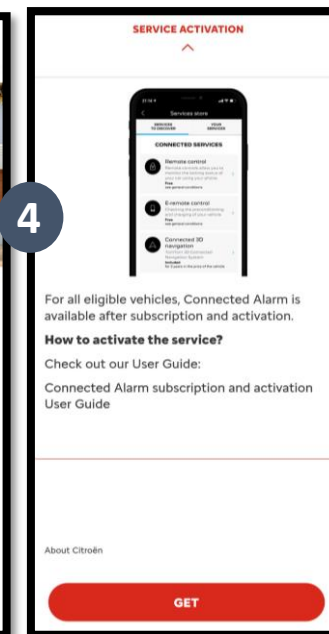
SERVICE ACTIVATION

4

Services store

SERVICES TO DISCOVER

YOUR SERVICES

CONNECTED SERVICES

Remote control

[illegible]

Free

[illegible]

E-remote control

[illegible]

Free

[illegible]

Connected 3D navigation

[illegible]

Included

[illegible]

For all eligible vehicles, Connected Alarm is available after subscription and activation.

How to activate the service?

Check out our User Guide:

Connected Alarm subscription and activation User Guide

About Citroën

GET